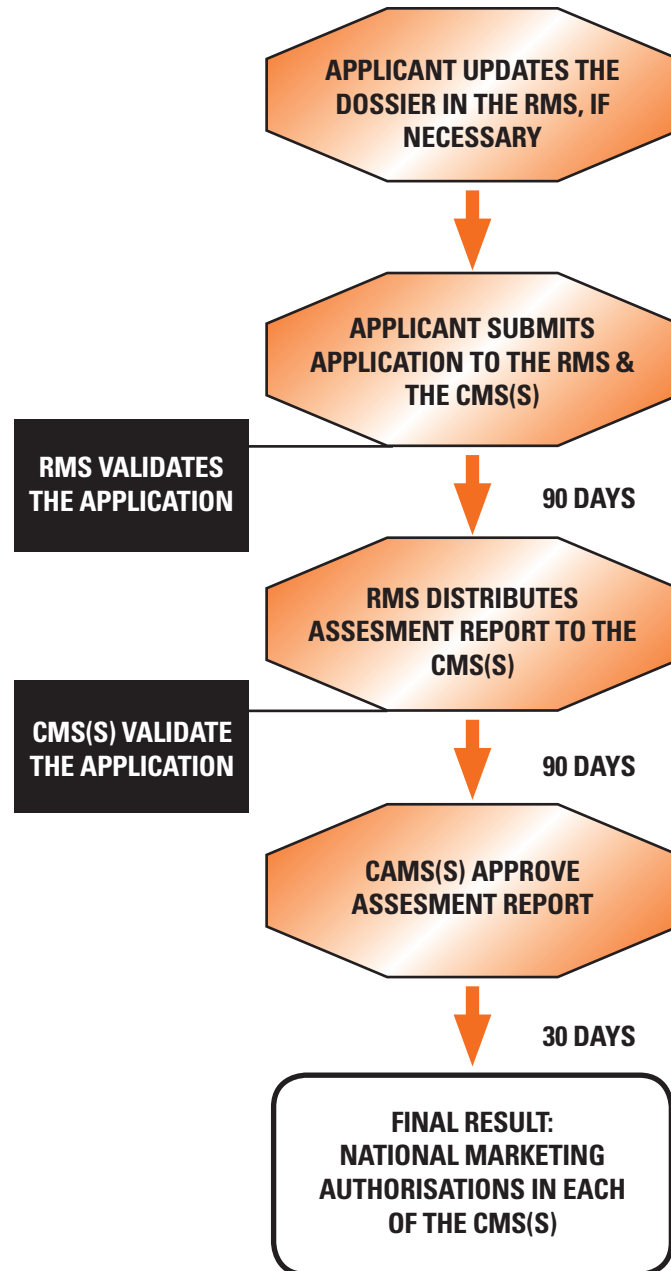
APPLICANT UPDATES THE DOSSIER IN THE RMS, IF NECESSARY

APPLICANT SUBMITS APPLICATION TO THE RMS & THE CMS(S)

RMS VALIDATES THE APPLICATION

90 DAYS

RMS DISTRIBUTES ASSESEMENT REPORT TO THE CMS(S)

CMS(S) VALIDATE THE APPLICATION

90 DAYS

CAMS(S) APPROVE ASSESEMENT REPORT

30 DAYS

FINAL RESULT: NATIONAL MARKETING AUTHORISATIONS IN EACH OF THE CMS(S)